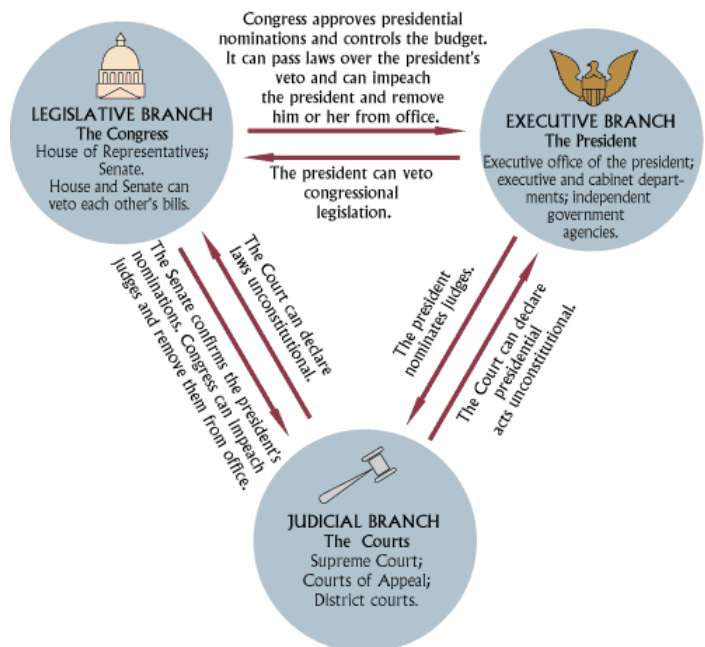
LEGISLATIVE BRANCH
The Congress
House of Representatives; Senate.
House and Senate can veto each other's bills.

Congress approves presidential nominations and controls the budget. It can pass laws over the president's veto and can impeach the president and remove him or her from office.

The president can veto congressional legislation.

EXECUTIVE BRANCH
The President
Executive office of the president; executive and cabinet departments; independent government agencies.

The Senate confirms the president's nominations. Congress can impeach judges and remove them from office.

The Court can declare laws unconstitutional.

The president nominates judges.

The Court can declare presidential acts unconstitutional.

JUDICIAL BRANCH
The Courts
Supreme Court;
Courts of Appeal;
District courts.